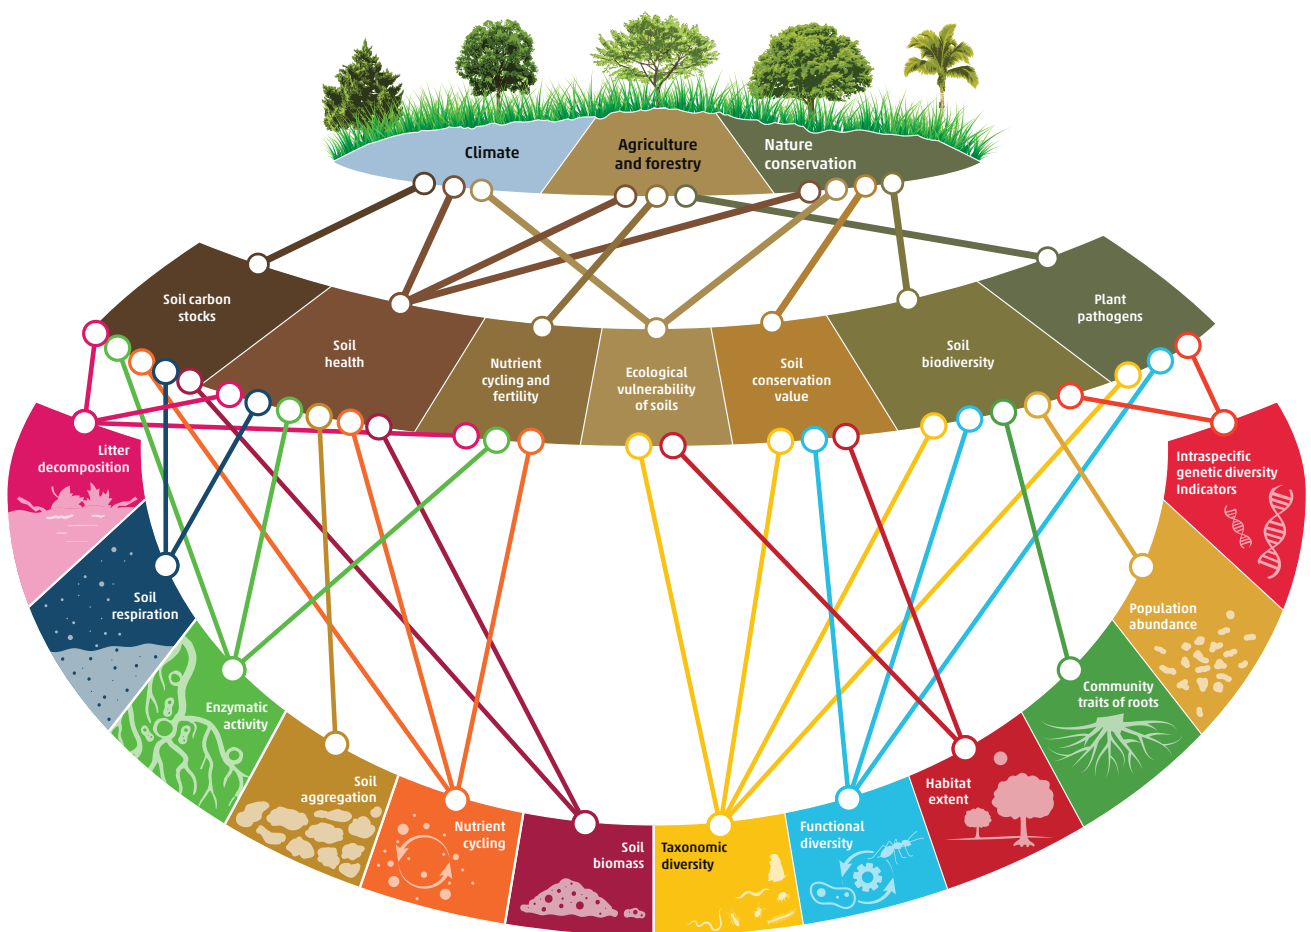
Climate

Agriculture and forestry

Nature conservation

Soil carbon stocks

Soil health

Nutrient cycling and fertility

Ecological vulnerability of soils

Soil conservation value

Soil biodiversity

Plant pathogens

Litter decomposition

Soil respiration

Enzymatic activity

Soil aggregation

Nutrient cycling

Soil biomass

Taxonomic diversity

Functional diversity

Habitat extent

Community traits of roots

Population abundance

Intraspecific genetic diversity Indicators